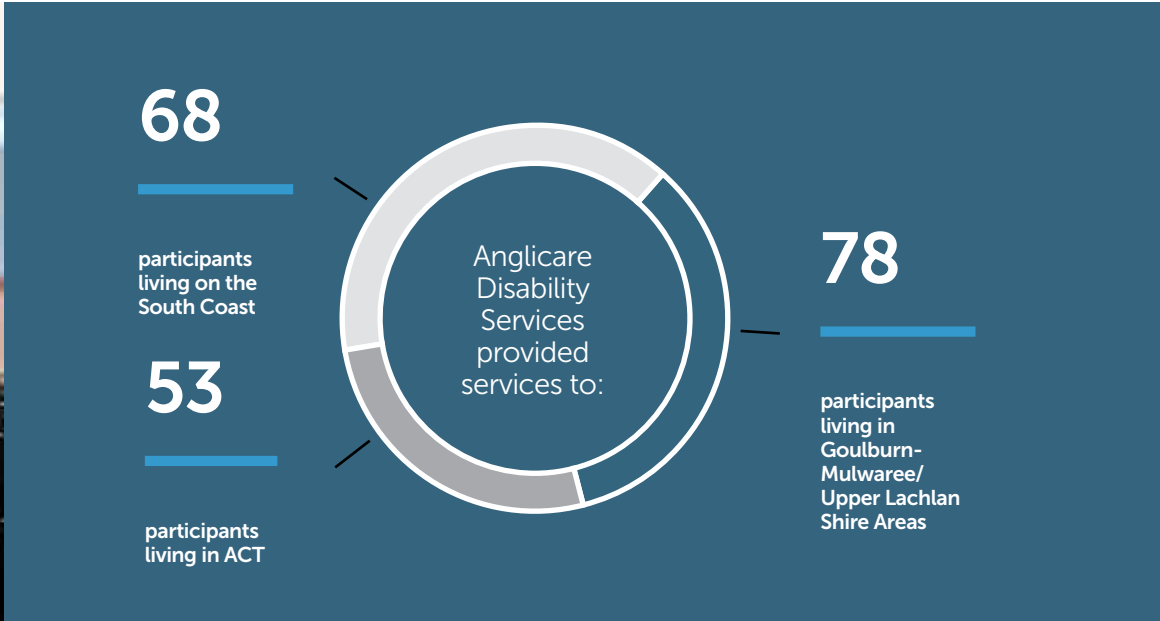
68

participants living on the South Coast

Anglicare Disability Services provided services to:

78

participants living in Goulburn-Mulwaree/ Upper Lachlan Shire Areas

53

participants living in ACT